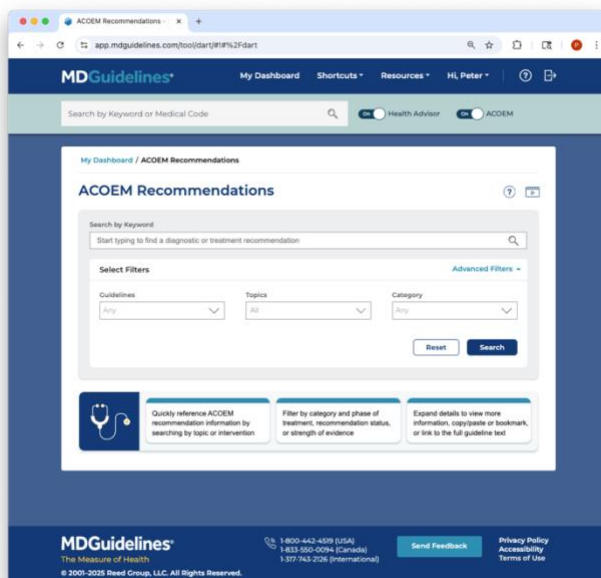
ACOEM Recommendations ×
app.mdguidelines.com/tool/dart/#1#%2Fdart

MDGuidelines
My Dashboard Shortcuts Resources Hi, Peter

Search by Keyword or Medical Code
ON Health Advisor ON ACOEM

My Dashboard / ACOEM Recommendations

ACOEM Recommendations

Search by Keyword
Start typing to find a diagnostic or treatment recommendation

Select Filters
Advanced Filters

Guidelines
Any
Topics
All
Category
Any

Reset
Search

Quickly reference ACOEM recommendation information by searching by topic or intervention

Filter by category and phase of treatment, recommendation status, or strength of evidence

Expand details to view more information, copy/paste or bookmark, or link to the full guideline text

MDGuidelines
The Measure of Health
© 2001-2025 Reed Group, LLC. All Rights Reserved.

1-800-442-4519 (USA)
1-833-550-0094 (Canada)
1-317-743-2126 (International)

Send Feedback

Privacy Policy
Accessibility
Terms of Use